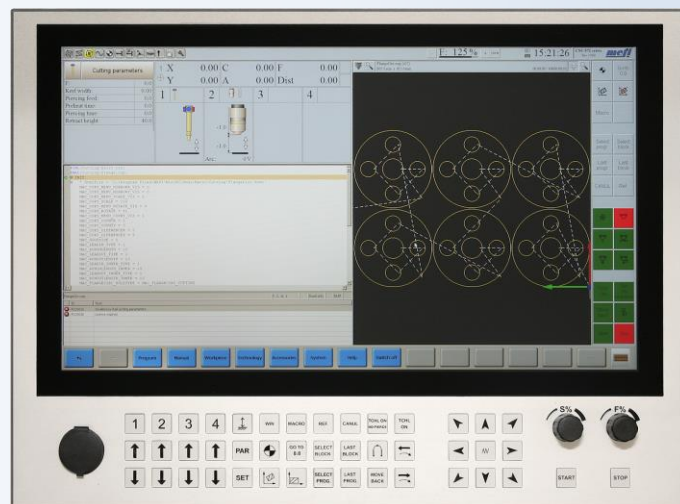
Cutting parameters

X 0.00 C 0.00 F 0.00
Y 0.00 A 0.00 Dist 0.00

F: 125 %

15:21:26

1 2 3 4

Program Manual Workpiece Technology Automatic System Help Switch off

1 2 3 4 WIN MACRO REF CANAL TCHL ON AUTOMAT. TCHL ON

PAR SET TO 0.0 SELECT BLOCK LAST BLOCK

SET SELECT PROG. LAST PROG. MOVE BACK

S% F%

START STOP